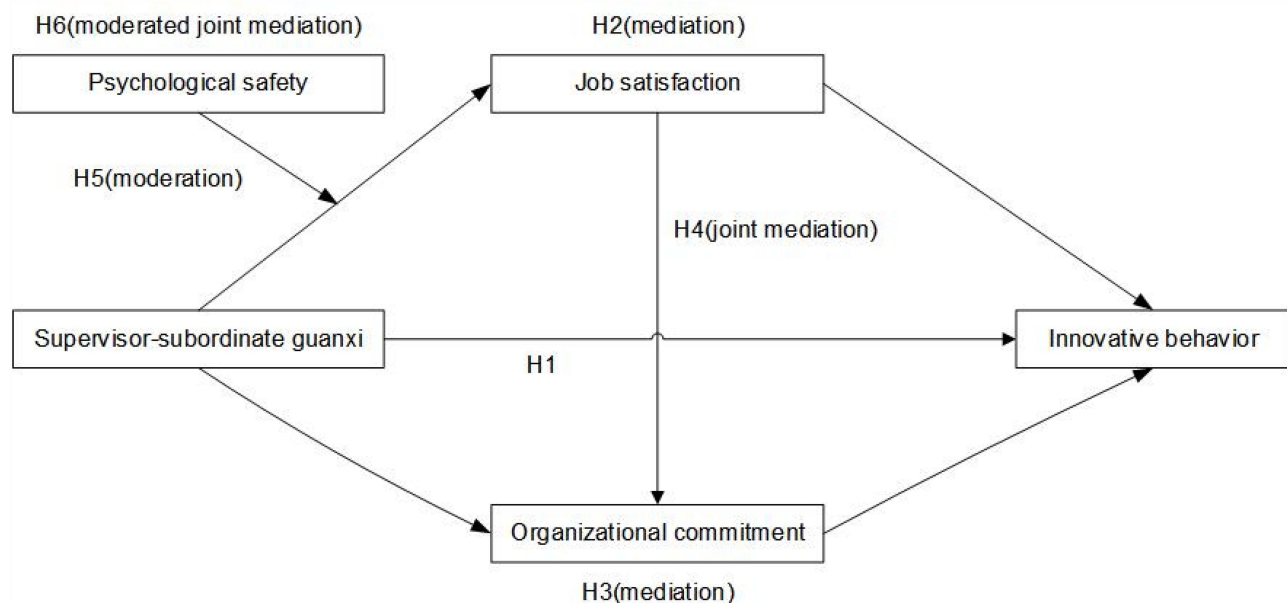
H6(moderated joint mediation)

H2(mediation)

Psychological safety

Job satisfaction

H5(moderation)

H4(joint mediation)

Supervisor-subordinate guanxi

H1

Innovative behavior

Organizational commitment

H3(mediation)